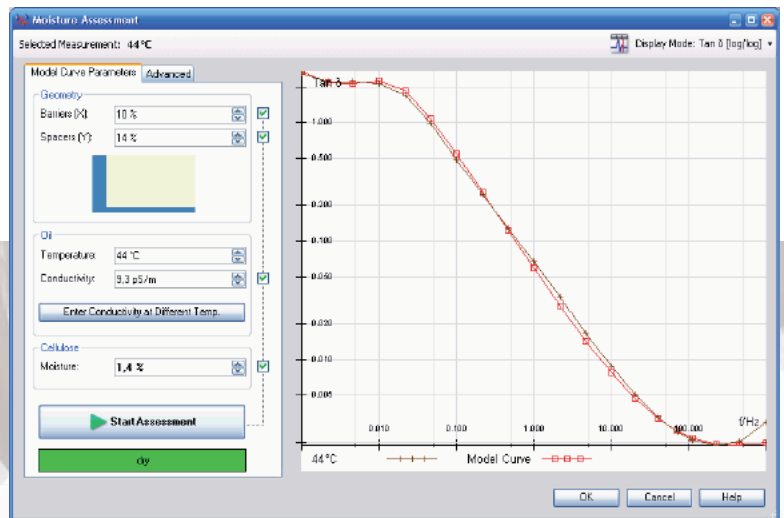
Moisture Assessment

Selected Measurement: 44°C

Display Mode: Tan δ [log/log]

Model Curve Parameters | Advanced

Geometry
Barriers (X): 10 %
Spacers (Y): 14 %

Oil
Temperature: 44 °C
Conductivity: 9,3 pS/m
Enter Conductivity at Different Temp...

Cellulose
Moisture: 1,4 %

Start Assessment

dry

Tan δ
1.000
0.500
0.200
0.100
0.050
0.020
0.010
0.005
0.010
0.100
1.000
10.000
100.000
f/Hz

44°C
Model Curve

OK
Cancel
Help